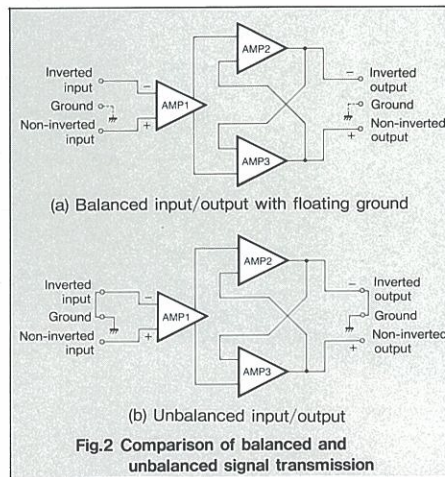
AMP2
Inverted input
−
Ground
Non-inverted input
+
AMP1
−
Inverted output
Ground
Non-inverted output
+
AMP3

(a) Balanced input/output with floating ground

AMP2
Inverted input
−
Ground
Non-inverted input
+
AMP1
Inverted output
Ground
Non-inverted output
+
AMP3

(b) Unbalanced input/output

Fig.2 Comparison of balanced and unbalanced signal transmission